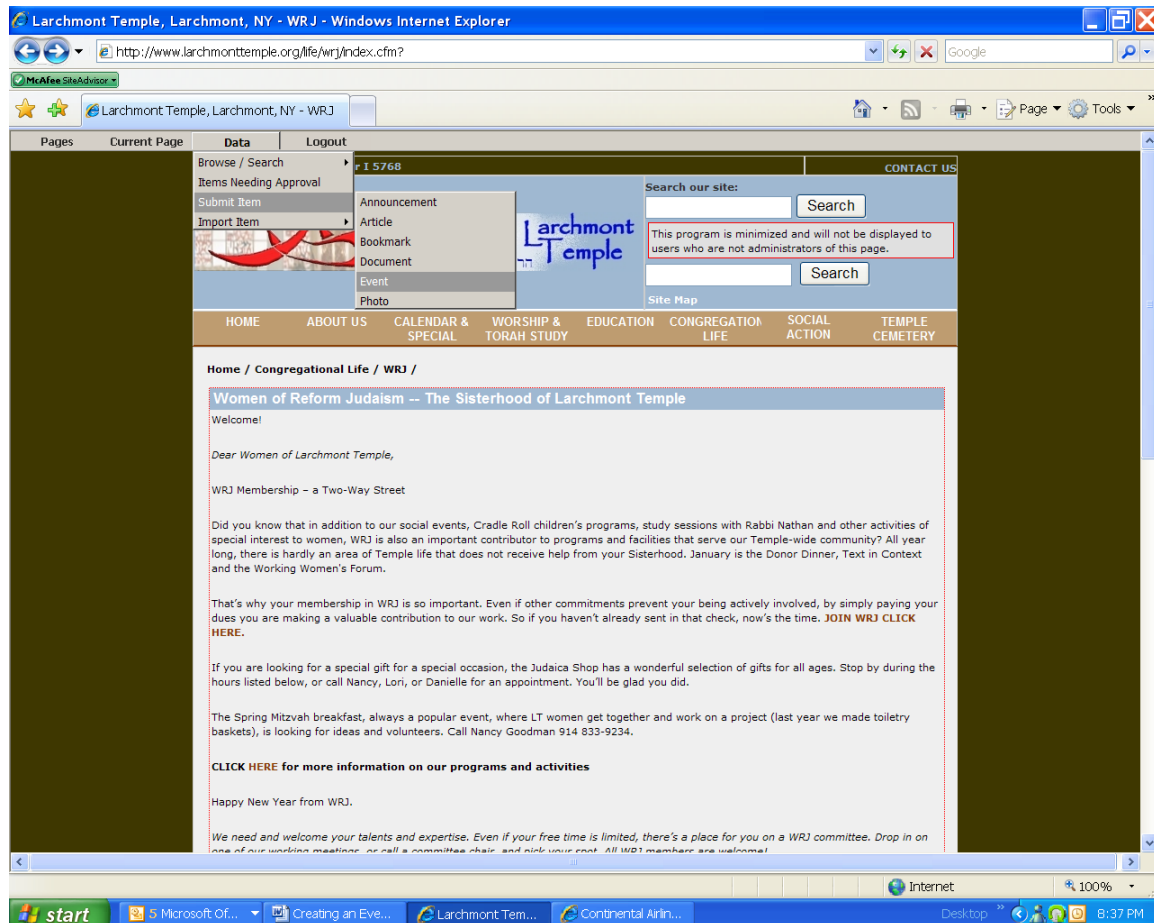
Larchmont Temple, Larchmont, NY - WRJ - Windows Internet Explorer

http://www.larchmonttemple.org/life/wrj/index.cfm?

Google

McAfee SiteAdvisor

Larchmont Temple, Larchmont, NY - WRJ

Page ▾ Tools ▾

Pages | Current Page | Data | Logout

Browse / Search
Items Needing Approval
Submit Item
Import Item

Announcement
Article
Bookmark
Document
Event
Photo

r I 5768

CONTACT US

Search our site:

Search

This program is minimized and will not be displayed to users who are not administrators of this page.

Search

Site Map

Larchmont Temple

HOME | ABOUT US | CALENDAR & SPECIAL | WORSHIP & TORAH STUDY | EDUCATION | CONGREGATION LIFE | SOCIAL ACTION | TEMPLE CEMETERY

Home / Congregational Life / WRJ /

Women of Reform Judaism -- The Sisterhood of Larchmont Temple

Welcome!

Dear Women of Larchmont Temple,

WRJ Membership – a Two-Way Street

Did you know that in addition to our social events, Cradle Roll children's programs, study sessions with Rabbi Nathan and other activities of special interest to women, WRJ is also an important contributor to programs and facilities that serve our Temple-wide community? All year long, there is hardly an area of Temple life that does not receive help from your Sisterhood. January is the Donor Dinner, Text in Context and the Working Women's Forum.

That's why your membership in WRJ is so important. Even if other commitments prevent your being actively involved, by simply paying your dues you are making a valuable contribution to our work. So if you haven't already sent in that check, now's the time. JOIN WRJ CLICK HERE.

If you are looking for a special gift for a special occasion, the Judaica Shop has a wonderful selection of gifts for all ages. Stop by during the hours listed below, or call Nancy, Lori, or Danielle for an appointment. You'll be glad you did.

The Spring Mitzvah breakfast, always a popular event, where LT women get together and work on a project (last year we made toiletry baskets), is looking for ideas and volunteers. Call Nancy Goodman 914 833-9234.

CLICK HERE for more information on our programs and activities

Happy New Year from WRJ.

We need and welcome your talents and expertise. Even if your free time is limited, there's a place for you on a WRJ committee. Drop in on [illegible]

Internet | 100%

start | 5 Microsoft Of... | Creating an Eve... | Larchmont Tem... | Continental Airlin... | Desktop | 8:37 PM